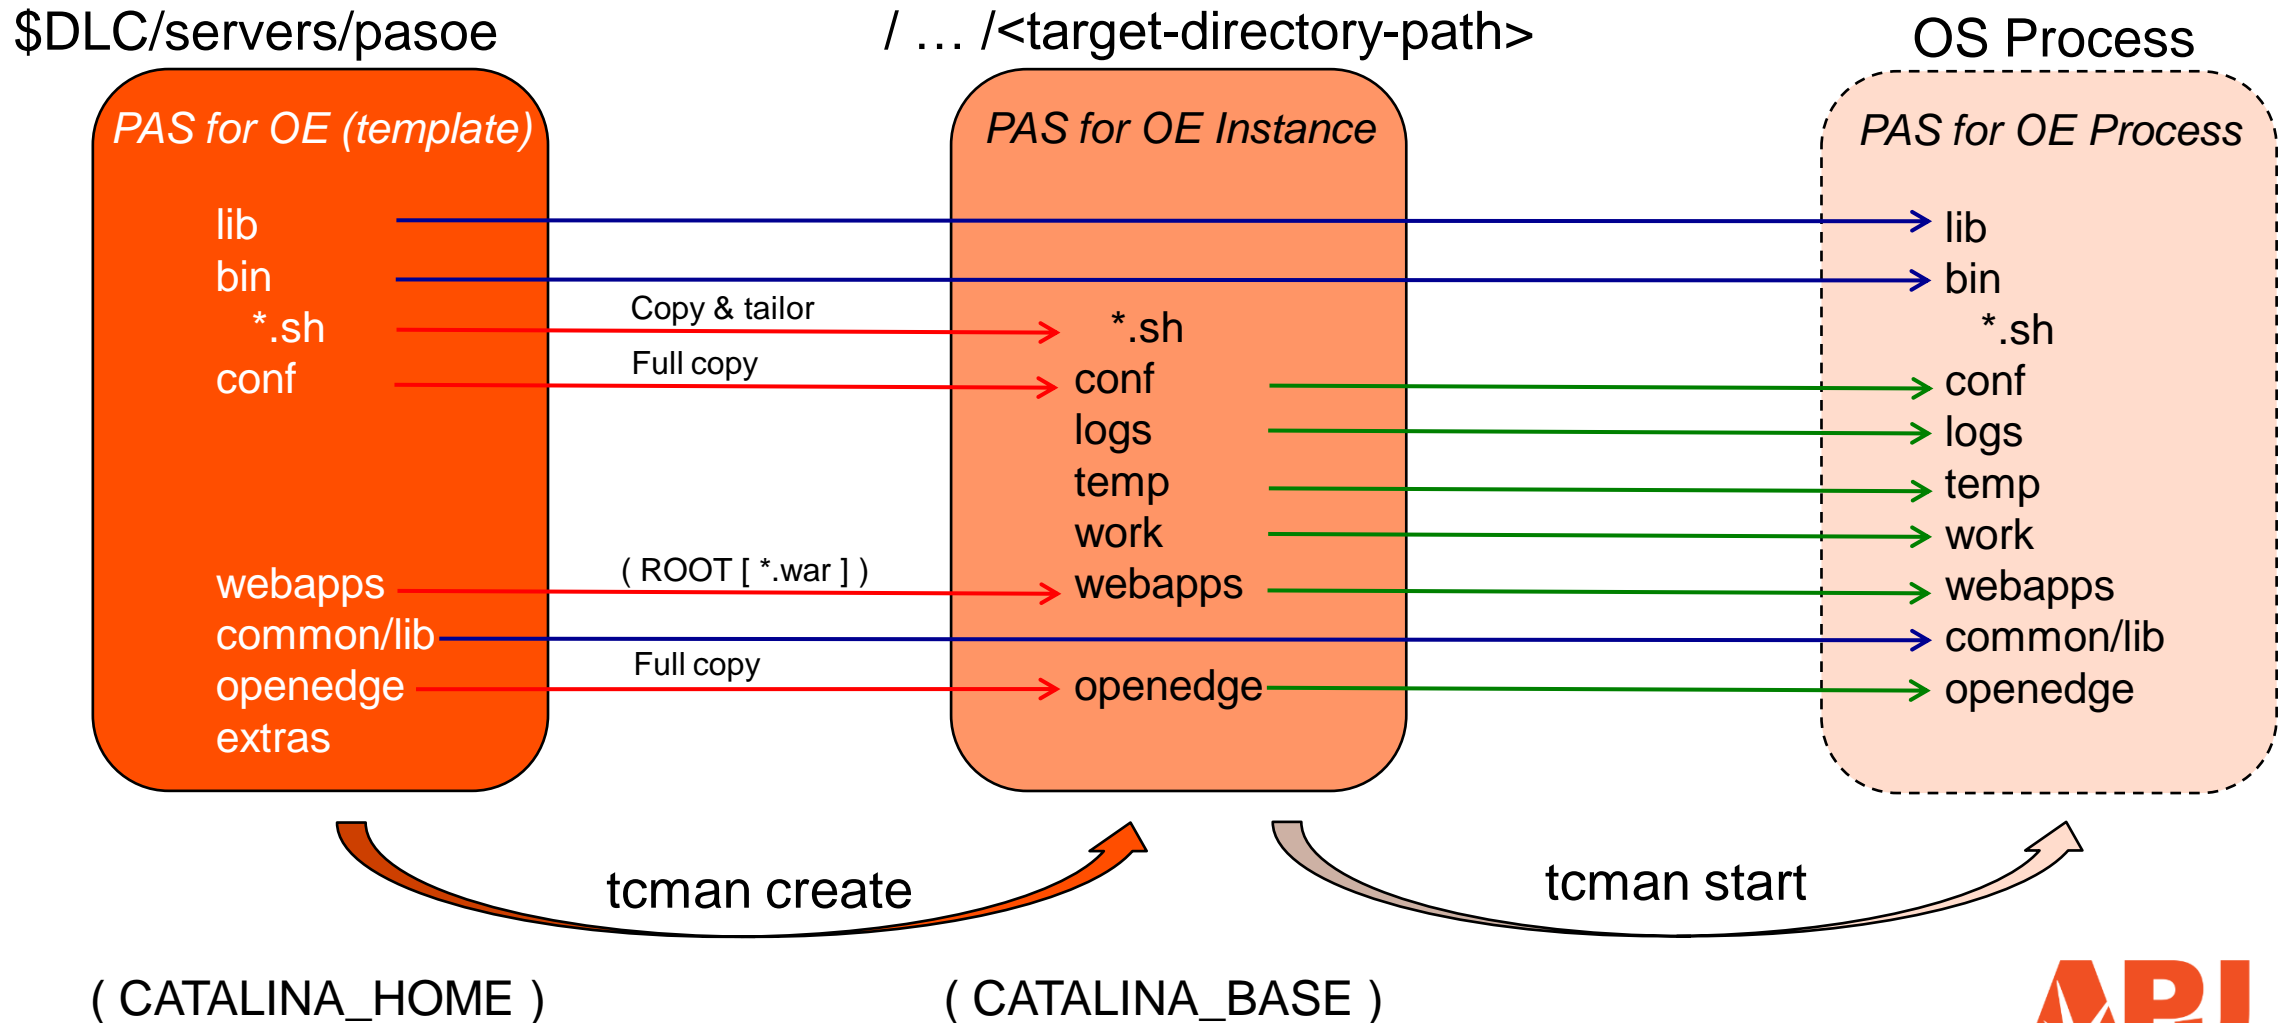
$DLC/servers/pasoe

/ … /<target-directory-path>

OS Process

PAS for OE (template)

lib
bin
*.sh
conf

webapps
common/lib
openedge
extras

Copy & tailor
Full copy
( ROOT [ *.war ] )
Full copy

PAS for OE Instance

*.sh
conf
logs
temp
work
webapps

openedge

PAS for OE Process

lib
bin
*.sh
conf
logs
temp
work
webapps
common/lib
openedge

tcman create

tcman start

( CATALINA_HOME )

( CATALINA_BASE )